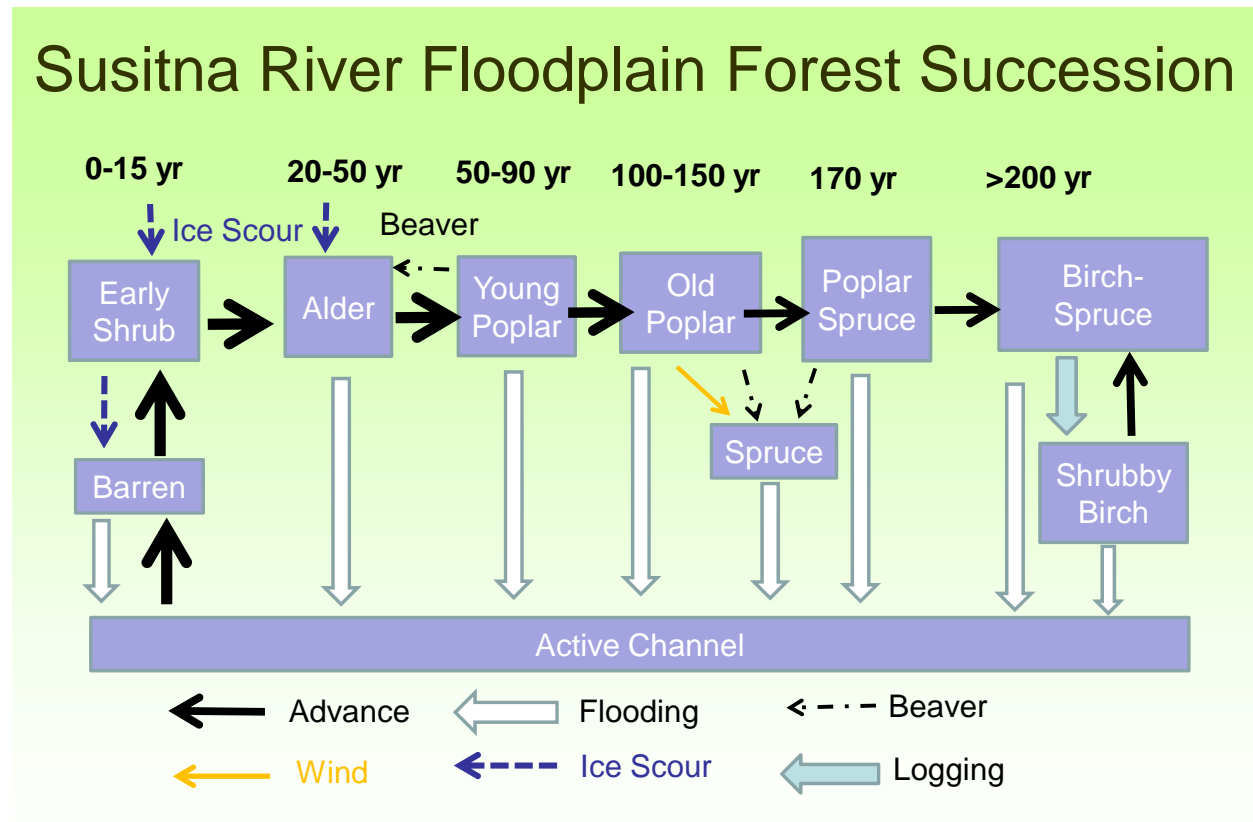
Susitna River Floodplain Forest Succession

0-15 yr
20-50 yr
50-90 yr
100-150 yr
170 yr
>200 yr

Ice Scour
Beaver

Early Shrub
Alder
Young Poplar
Old Poplar
Poplar Spruce
Birch-Spruce

Spruce
Barren
Shrubby Birch

Active Channel

Advance
Flooding
Beaver
Wind
Ice Scour
Logging